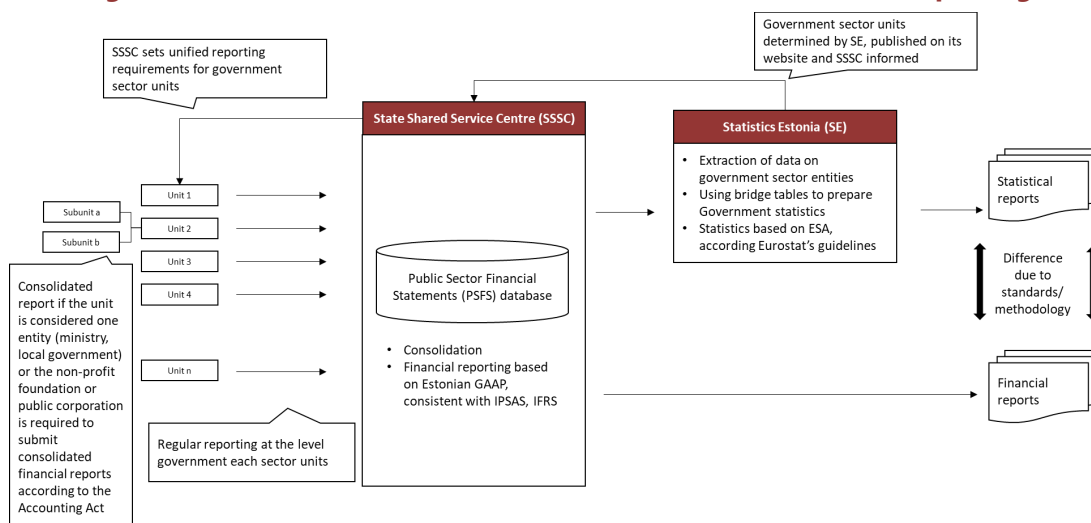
SSSC sets unified reporting requirements for government sector units

Government sector units determined by SE, published on its website and SSSC informed

State Shared Service Centre (SSSC)

Statistics Estonia (SE)

- Extraction of data on government sector entities
- Using bridge tables to prepare Government statistics
- Statistics based on ESA, according Eurostat's guidelines

Statistical reports

Subunit a

Subunit b

Unit 1

Unit 2

Unit 3

Unit 4

Unit n

Public Sector Financial Statements (PSFS) database

Difference due to standards/ methodology

Consolidated report if the unit is considered one entity (ministry, local government) or the non-profit foundation or public corporation is required to submit consolidated financial reports according to the Accounting Act

- Consolidation
- Financial reporting based on Estonian GAAP, consistent with IPSAS, IFRS

Financial reports

Regular reporting at the level government each sector units